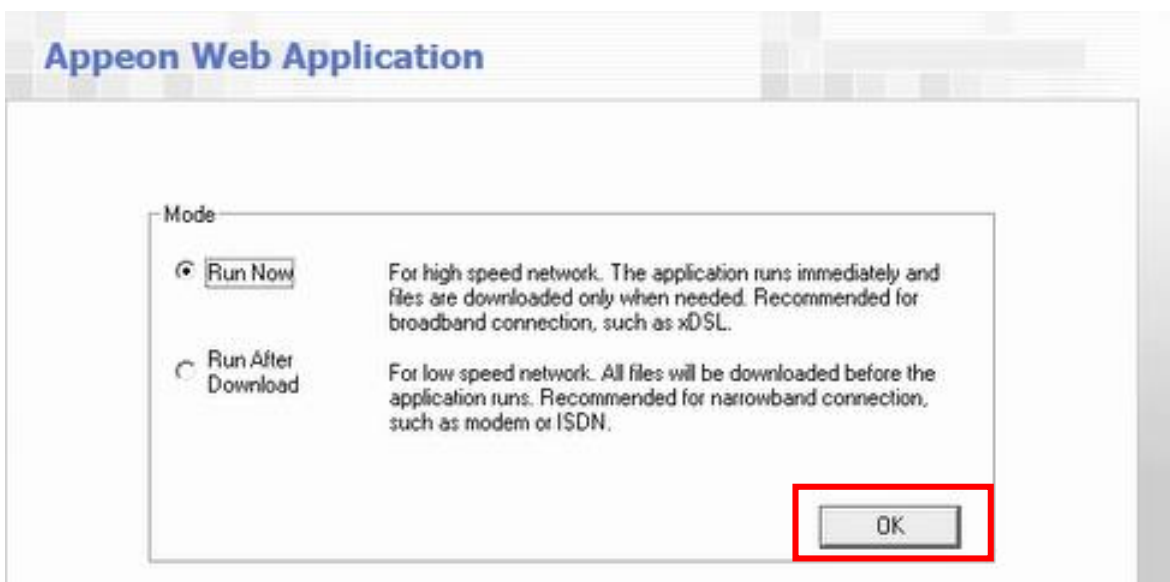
Appeon Web Application

Mode

Run Now

For high speed network. The application runs immediately and files are downloaded only when needed. Recommended for broadband connection, such as xDSL.

Run After Download

For low speed network. All files will be downloaded before the application runs. Recommended for narrowband connection, such as modem or ISDN.

OK